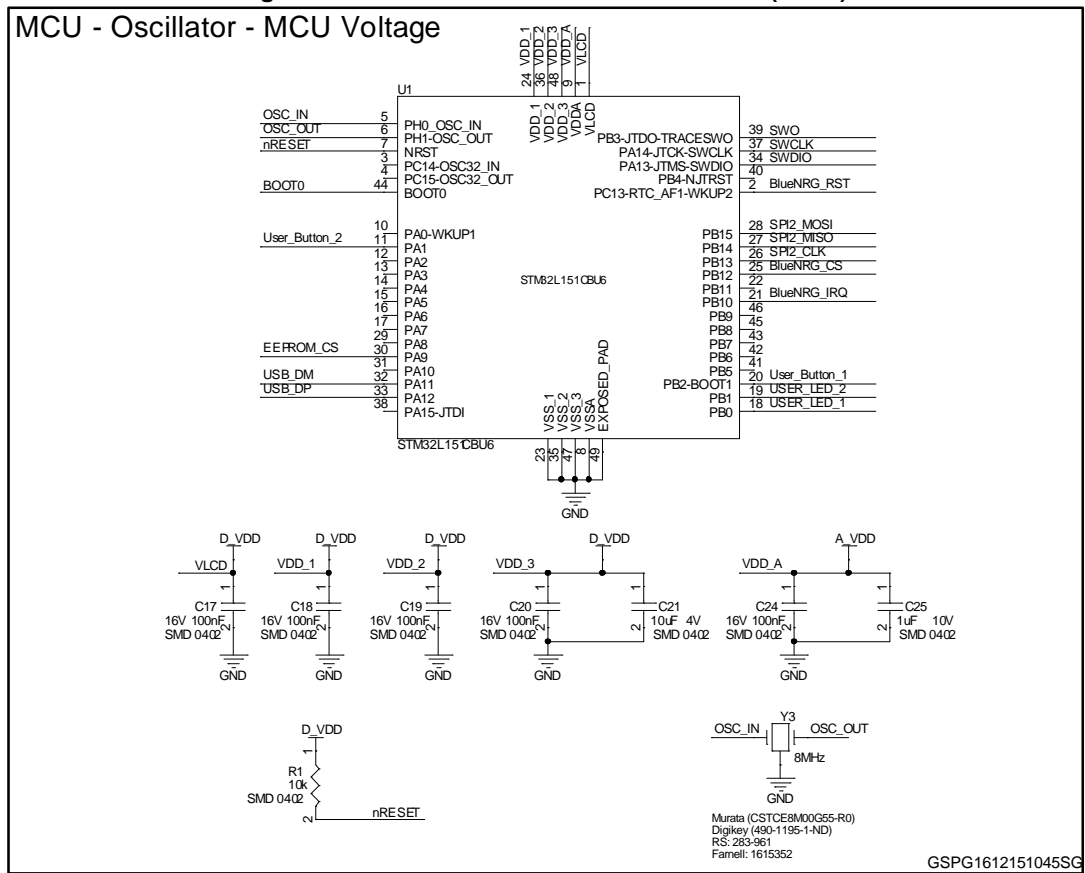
MCU - Oscillator - MCU Voltage

VDD_1 VDD_2 VDD_3 VDD_A VLCD
24 36 48 9 1

U1

VDD_1 VDD_2 VDD_3 VDDA VLCD

OSC_IN 5 PH0_OSC_IN
OSC_OUT 6 PH1-OSC_OUT
nRESET 7 NRST
3 PC14-OSC32_IN
4 PC15-OSC32_OUT
BOOT0 44 BOOT0

10 PA0-WKUP1
User_Button_2 11 PA1
12 PA2
13 PA3
14 PA4
15 PA5
16 PA6
17 PA7
29 PA8
EEPROM_CS 30 PA9
31 PA10
USB_DM 32 PA11
USB_DP 33 PA12
38 PA15-JTDI

PB3-JTDO-TRACESWO 39 SWO
PA14-JTCK-SWCLK 37 SWCLK
PA13-JTMS-SWDIO 34 SWDIO
PB4-NJTRST 40
PC13-RTC_AF1-WKUP2 2 BlueNRG_RST

PB15 28 SPI2_MOSI
PB14 27 SPI2_MISO
PB13 26 SPI2_CLK
PB12 25 BlueNRG_CS
PB11 22
PB10 21 BlueNRG_IRQ
PB9 46
PB8 45
PB7 43
PB6 42
PB5 41
PB2-BOOT1 20 User_Button_1
PB1 19 USER_LED_2
PB0 18 USER_LED_1

STM32L151CBU6

VSS_1 VSS_2 VSS_3 VSSA EXPOSED_PAD
23 35 47 8 49

STM32L151CBU6

GND

D_VDD
VLCD
1
C17
16V 100nF
SMD 0402
2
GND

D_VDD
VDD_1
1
C18
16V 100nF
SMD 0402
2
GND

D_VDD
VDD_2
1
C19
16V 100nF
SMD 0402
2
GND

D_VDD
VDD_3
1
C20
16V 100nF
SMD 0402
2
1
C21
10uF 4V
SMD 0402
2
GND

A_VDD
VDD_A
1
C24
16V 100nF
SMD 0402
2
1
C25
1uF 10V
SMD 0402
2
GND

D_VDD
1
R1
10k
SMD 0402
2
nRESET

Y3
OSC_IN OSC_OUT
8MHz
GND
Murata (CSTCE8M00G55-R0)
Digikey (490-1195-1-ND)
RS: 283-961
Farnell: 1615352

GSPG1612151045SG